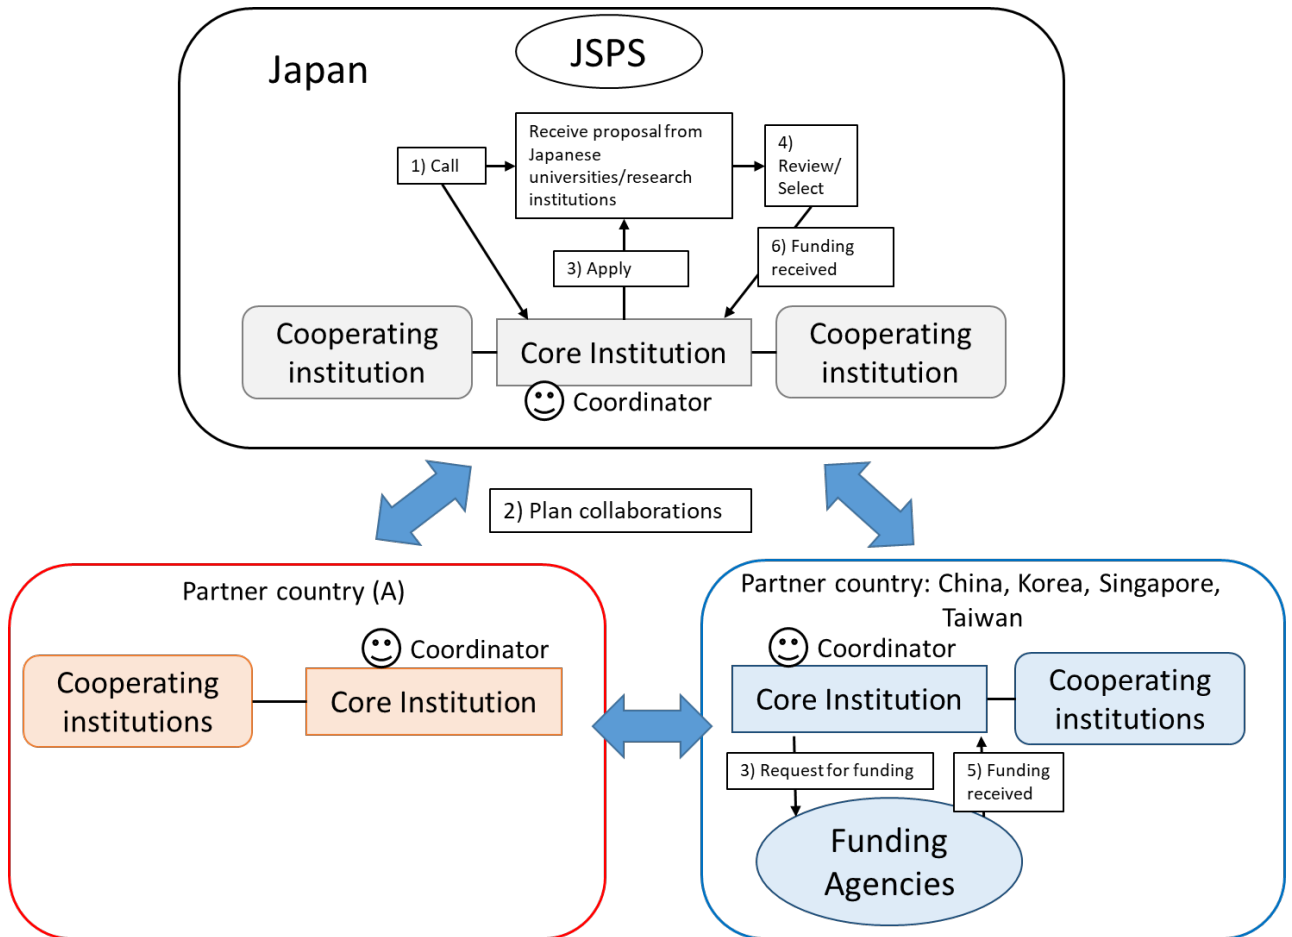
Japan

JSPS

1) Call

Receive proposal from Japanese universities/research institutions

4) Review/ Select

3) Apply

6) Funding received

Cooperating institution

Core Institution

Cooperating institution

☺ Coordinator

2) Plan collaborations

Partner country (A)

☺ Coordinator

Cooperating institutions

Core Institution

Partner country: China, Korea, Singapore, Taiwan

☺ Coordinator

Core Institution

Cooperating institutions

3) Request for funding

5) Funding received

Funding Agencies